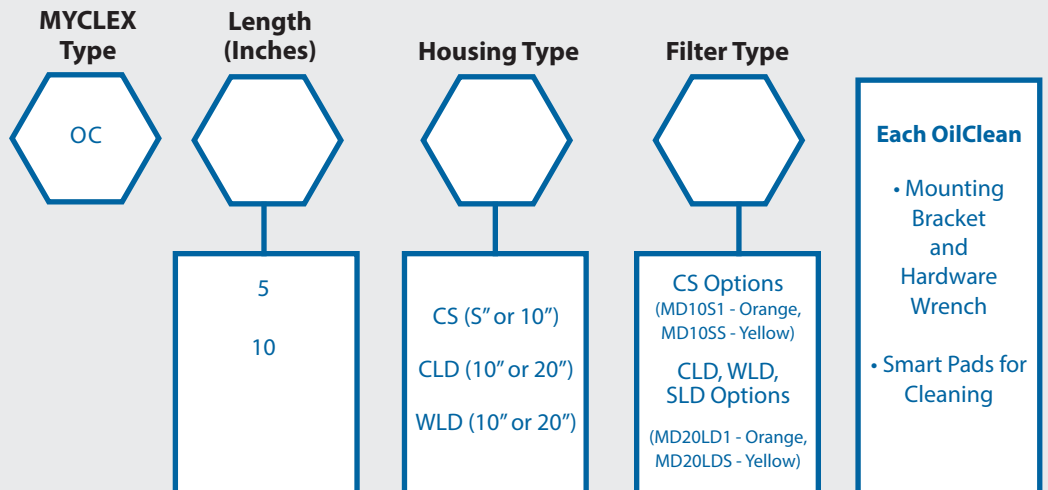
MYCLEX Type

OC

Length (Inches)

5

10

Housing Type

CS (S” or 10”)

CLD (10” or 20”)

WLD (10” or 20”)

Filter Type

CS Options
(MD10S1 - Orange, MD10SS - Yellow)

CLD, WLD, SLD Options

(MD20LD1 - Orange, MD20LDS - Yellow)

Each OilClean

• Mounting Bracket and Hardware Wrench

• Smart Pads for Cleaning